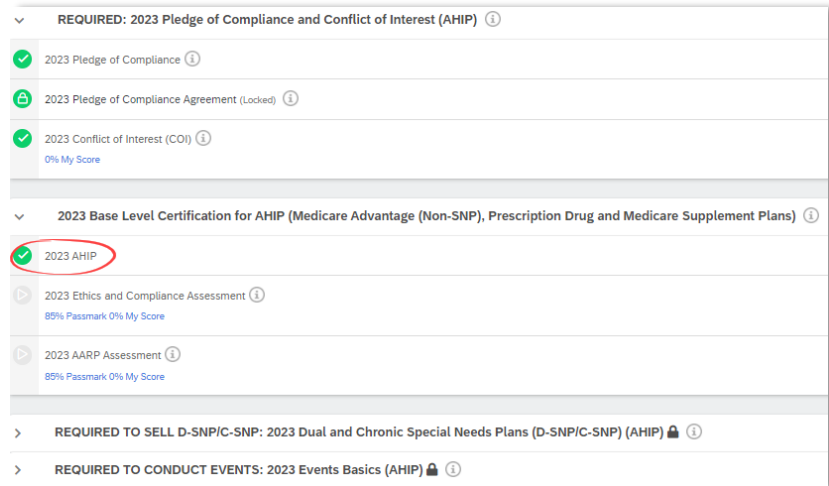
REQUIRED: 2023 Pledge of Compliance and Conflict of Interest (AHIP)

2023 Pledge of Compliance

2023 Pledge of Compliance Agreement (Locked)

2023 Conflict of Interest (COI)
0% My Score

2023 Base Level Certification for AHIP (Medicare Advantage (Non-SNP), Prescription Drug and Medicare Supplement Plans)

2023 AHIP

2023 Ethics and Compliance Assessment
85% Passmark 0% My Score

2023 AARP Assessment
85% Passmark 0% My Score

REQUIRED TO SELL D-SNP/C-SNP: 2023 Dual and Chronic Special Needs Plans (D-SNP/C-SNP) (AHIP)

REQUIRED TO CONDUCT EVENTS: 2023 Events Basics (AHIP)